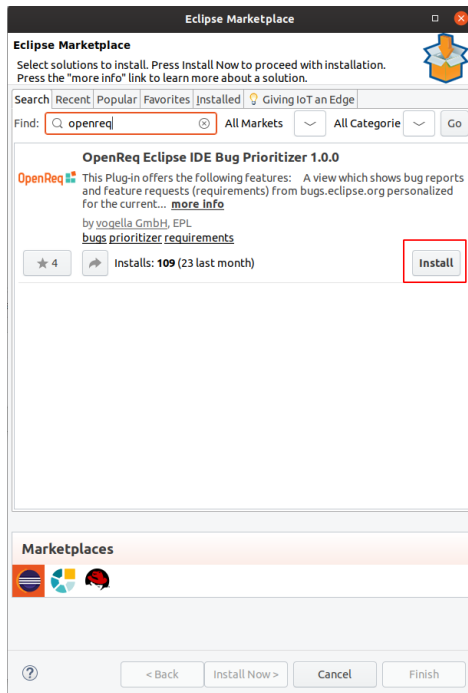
Eclipse Marketplace

Eclipse Marketplace

Select solutions to install. Press Install Now to proceed with installation. Press the "more info" link to learn more about a solution.

Search | Recent | Popular | Favorites | Installed | Giving IoT an Edge

Find: openreq | All Markets | All Categorie | Go

OpenReq Eclipse IDE Bug Prioritizer 1.0.0

OpenReq

This Plug-in offers the following features: A view which shows bug reports and feature requests (requirements) from bugs.eclipse.org personalized for the current... more info

by vogella GmbH, EPL

bugs prioritizer requirements

4

Installs: 109 (23 last month)

Install

Marketplaces

< Back | Install Now > | Cancel | Finish